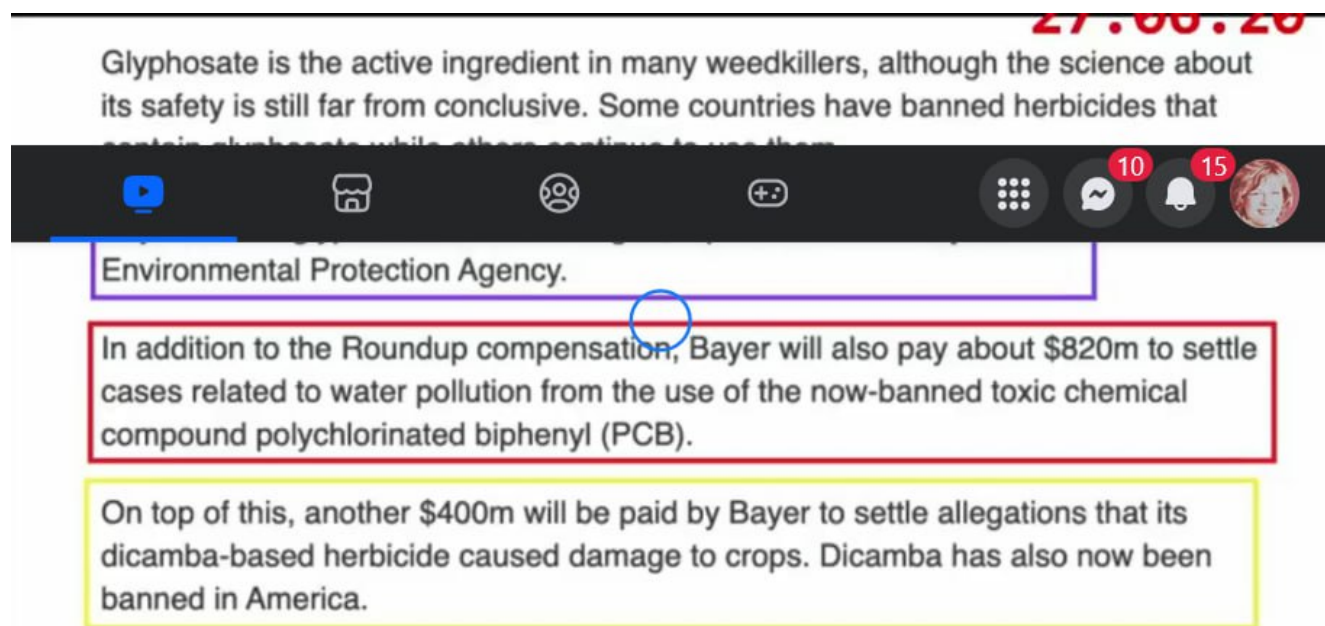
27:00:20

Glyphosate is the active ingredient in many weedkillers, although the science about its safety is still far from conclusive. Some countries have banned herbicides that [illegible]

10

15

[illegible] Environmental Protection Agency.

In addition to the Roundup compensation, Bayer will also pay about $820m to settle cases related to water pollution from the use of the now-banned toxic chemical compound polychlorinated biphenyl (PCB).

On top of this, another $400m will be paid by Bayer to settle allegations that its dicamba-based herbicide caused damage to crops. Dicamba has also now been banned in America.